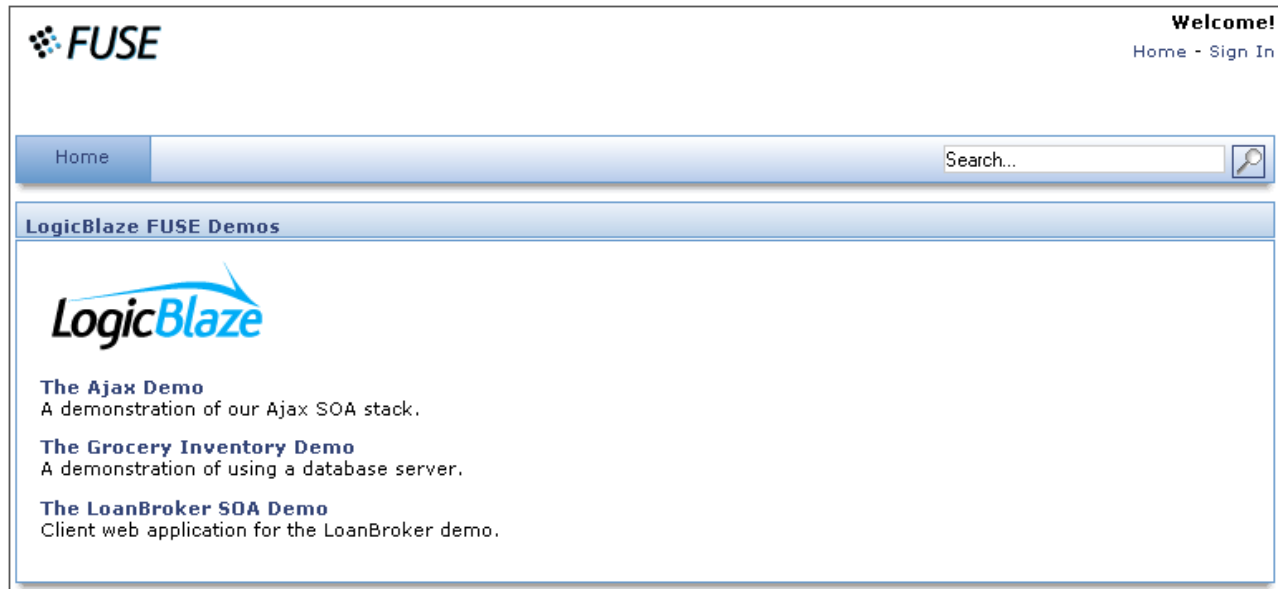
FUSE

Welcome!
Home - Sign In

Home

Search...

LogicBlaze FUSE Demos

LogicBlaze

The Ajax Demo
A demonstration of our Ajax SOA stack.

The Grocery Inventory Demo
A demonstration of using a database server.

The LoanBroker SOA Demo
Client web application for the LoanBroker demo.